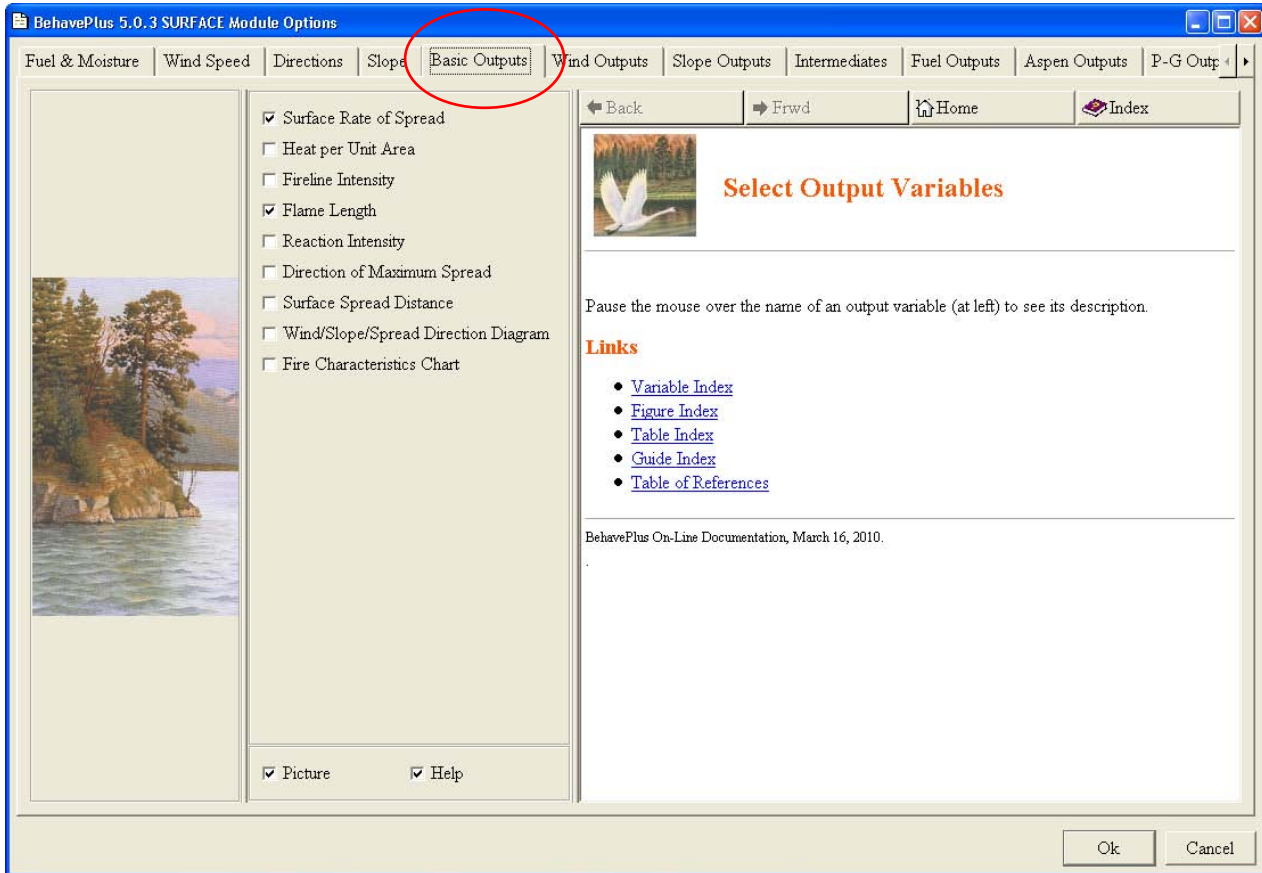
BehavePlus 5.0.3 SURFACE Module Options

Fuel & Moisture | Wind Speed | Directions | Slope | Basic Outputs | Wind Outputs | Slope Outputs | Intermediates | Fuel Outputs | Aspen Outputs | P-G Outp

☑ Surface Rate of Spread
☐ Heat per Unit Area
☐ Fireline Intensity
☑ Flame Length
☐ Reaction Intensity
☐ Direction of Maximum Spread
☐ Surface Spread Distance
☐ Wind/Slope/Spread Direction Diagram
☐ Fire Characteristics Chart

☑ Picture ☑ Help

Back Frwd Home Index

Select Output Variables

Pause the mouse over the name of an output variable (at left) to see its description.

Links

- Variable Index
- Figure Index
- Table Index
- Guide Index
- Table of References

BehavePlus On-Line Documentation, March 16, 2010.

Ok Cancel